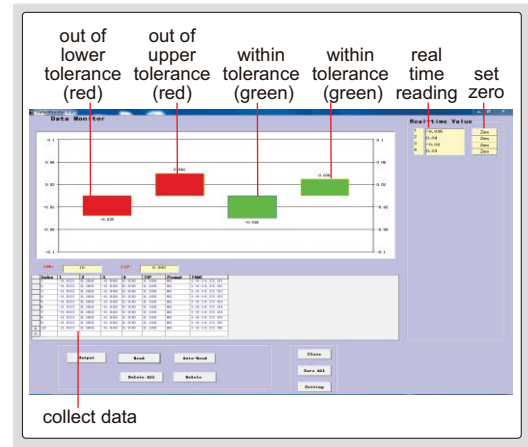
out of lower tolerance (red)

out of upper tolerance (red)

within tolerance (green)

within tolerance (green)

real time reading

set zero

Data Monitor

Real-time Value

1 -0.030
2 0.04
3 -0.04
4 0.03

Zero
Zero
Zero
Zero

0.1
0.05
0.02
-0.02
-0.05
-0.1

-0.030
0.040
-0.040
0.030

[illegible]

Output
Read
Auto-Read
Delete All
Delete
Close
Zero All
Setting

collect data